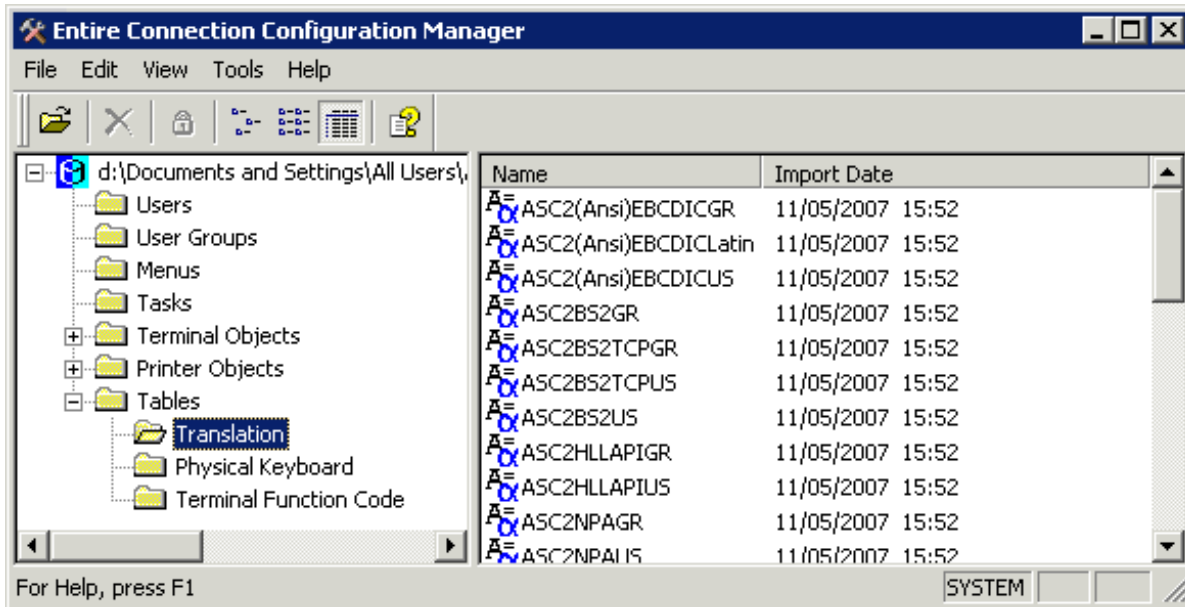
Entire Connection Configuration Manager

File Edit View Tools Help

d:\Documents and Settings\All Users\

Users
User Groups
Menus
Tasks
Terminal Objects
Printer Objects
Tables
Translation
Physical Keyboard
Terminal Function Code

| Name | Import Date |
|---|---|
| ASC2(Ansi)EBCDICGR | 11/05/2007 15:52 |
| ASC2(Ansi)EBCDICLatin | 11/05/2007 15:52 |
| ASC2(Ansi)EBCDICUS | 11/05/2007 15:52 |
| ASC2BS2GR | 11/05/2007 15:52 |
| ASC2BS2TCPGR | 11/05/2007 15:52 |
| ASC2BS2TCPUS | 11/05/2007 15:52 |
| ASC2BS2US | 11/05/2007 15:52 |
| ASC2HLLAPIGR | 11/05/2007 15:52 |
| ASC2HLLAPIUS | 11/05/2007 15:52 |
| ASC2NPAGR | 11/05/2007 15:52 |
| ASC2NPAUS | 11/05/2007 15:52 |

For Help, press F1

SYSTEM